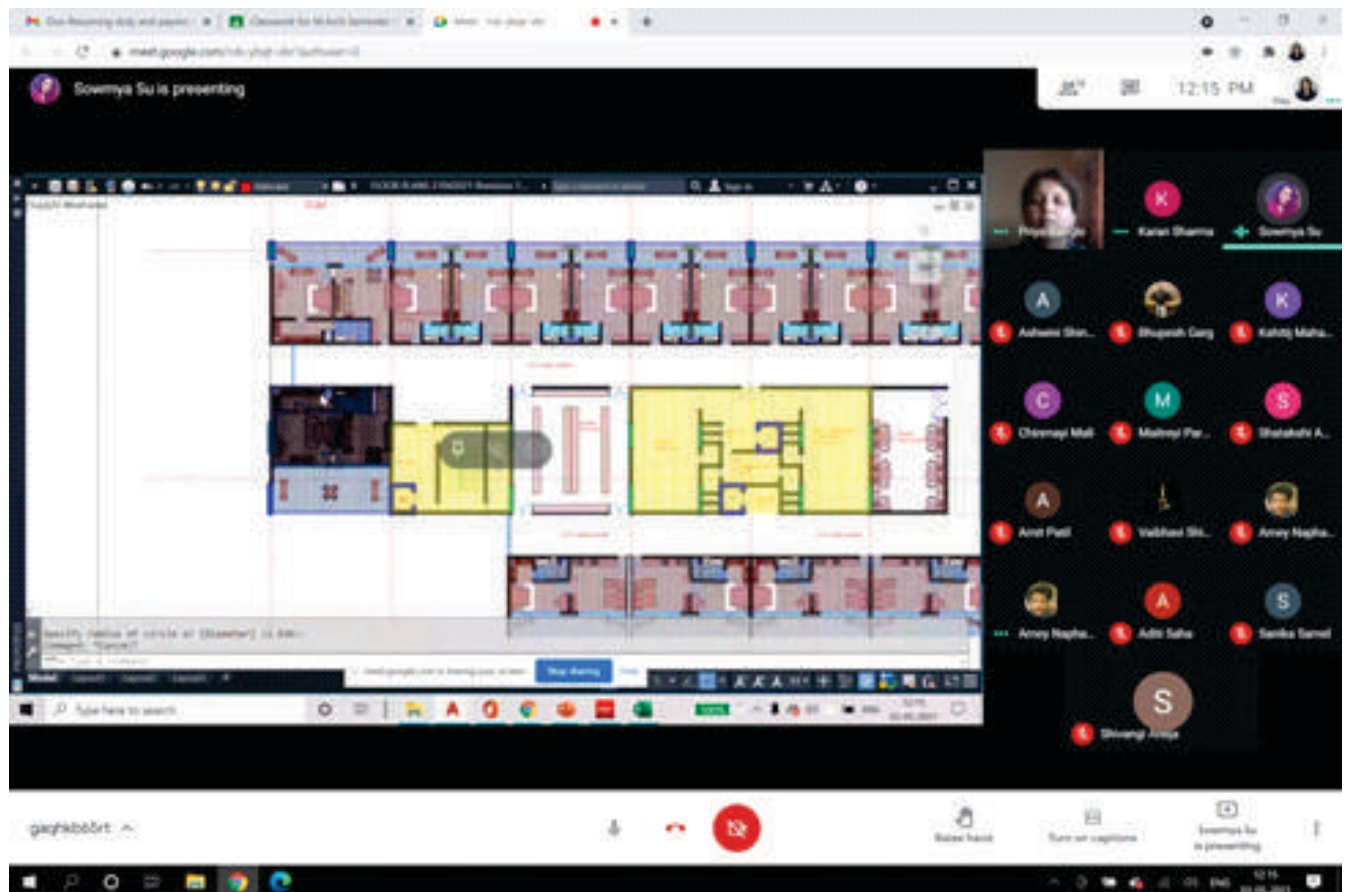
Sowmya Su is presenting

12:15 PM

Priya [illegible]
K Karan Sharma
Sowmya Su
A Ashwini Shi...
Bhupesh Garg
K Kshitij Maha...
C Chinmayi Mali
M Maitreyi Par...
S Shatakshi A...
A Amit Patil
Vaibhavi Shi...
Arney Napha...
Arney Napha...
A Aditi Saha
S Sanika Samel
S Shivangi Ahuja

meet.google.com is sharing your screen. Stop sharing Hide

Type here to search

gaqhkbööṙt

Raise hand
Turn on captions
Sowmya Su is presenting